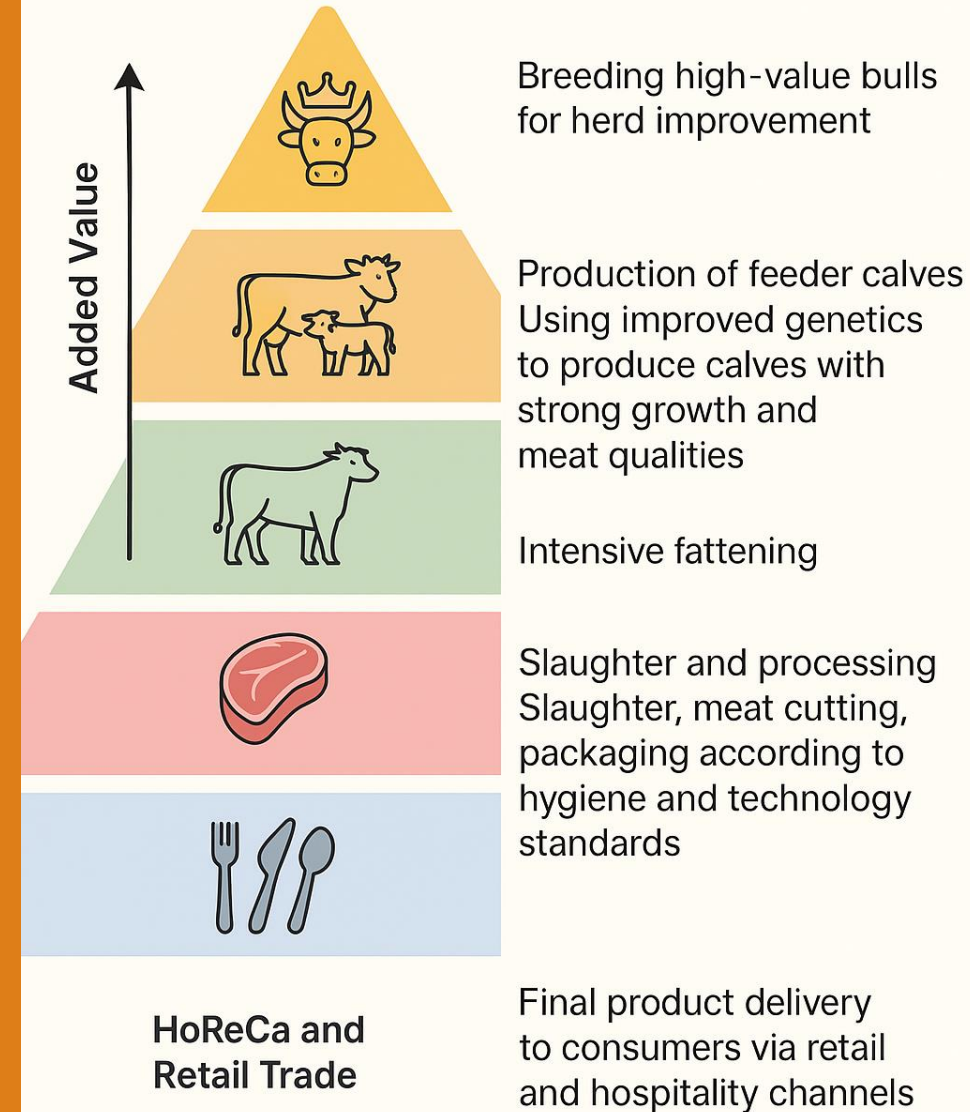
Added Value

Breeding high-value bulls for herd improvement

Production of feeder calves
Using improved genetics to produce calves with strong growth and meat qualities

Intensive fattening

Slaughter and processing
Slaughter, meat cutting, packaging according to hygiene and technology standards

HoReCa and Retail Trade

Final product delivery to consumers via retail and hospitality channels